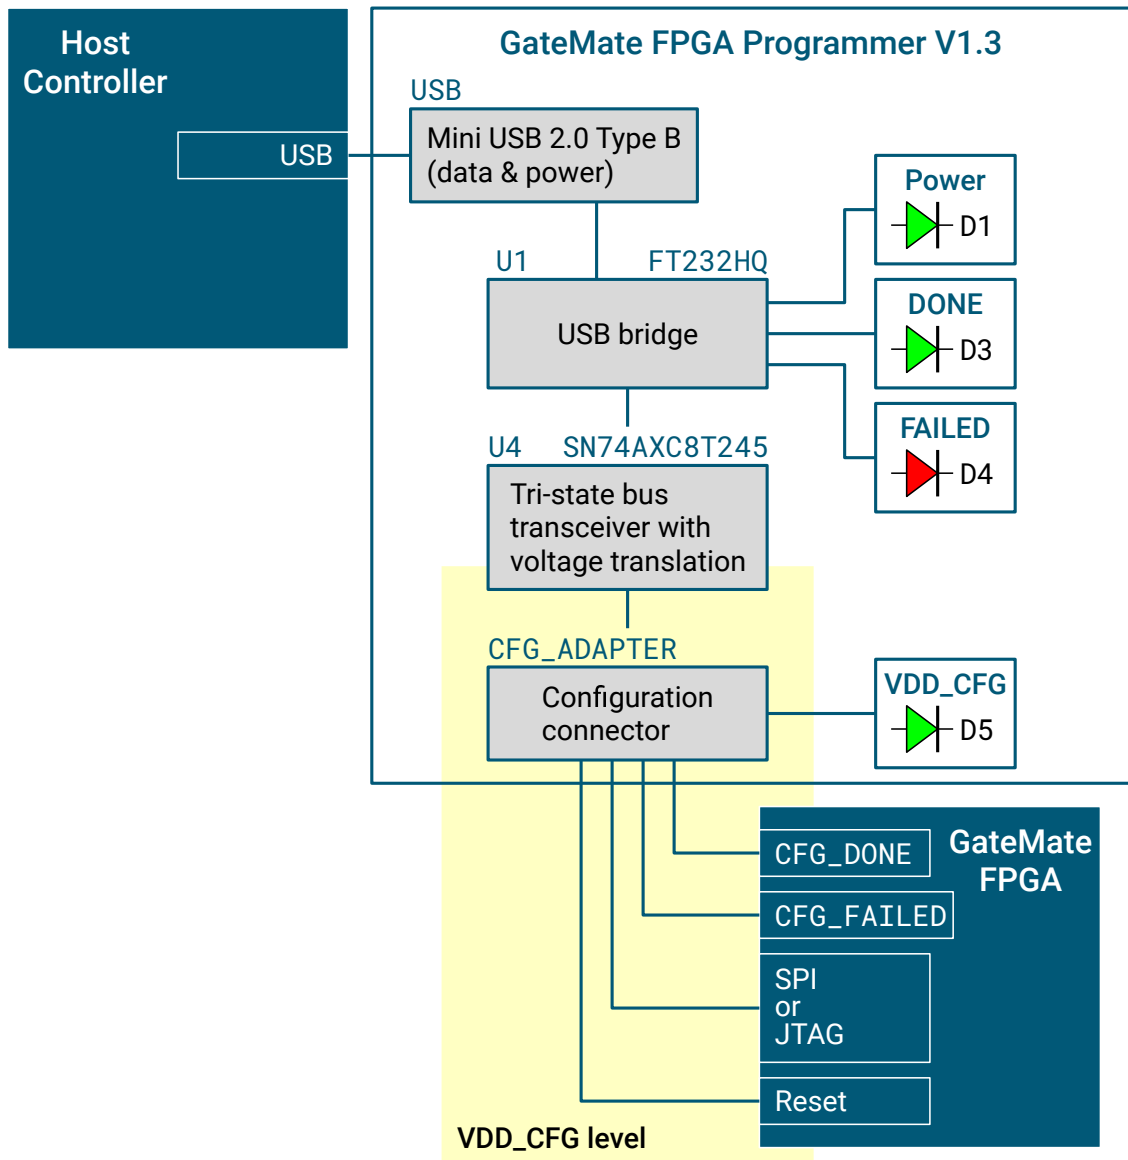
Host Controller

USB

GateMate FPGA Programmer V1.3

USB

Mini USB 2.0 Type B (data & power)

U1

FT232HQ

USB bridge

Power

D1

DONE

D3

FAILED

D4

U4

SN74AXC8T245

Tri-state bus transceiver with voltage translation

CFG_ADAPTER

Configuration connector

VDD_CFG

D5

GateMate FPGA

CFG_DONE

CFG_FAILED

SPI or JTAG

Reset

VDD_CFG level